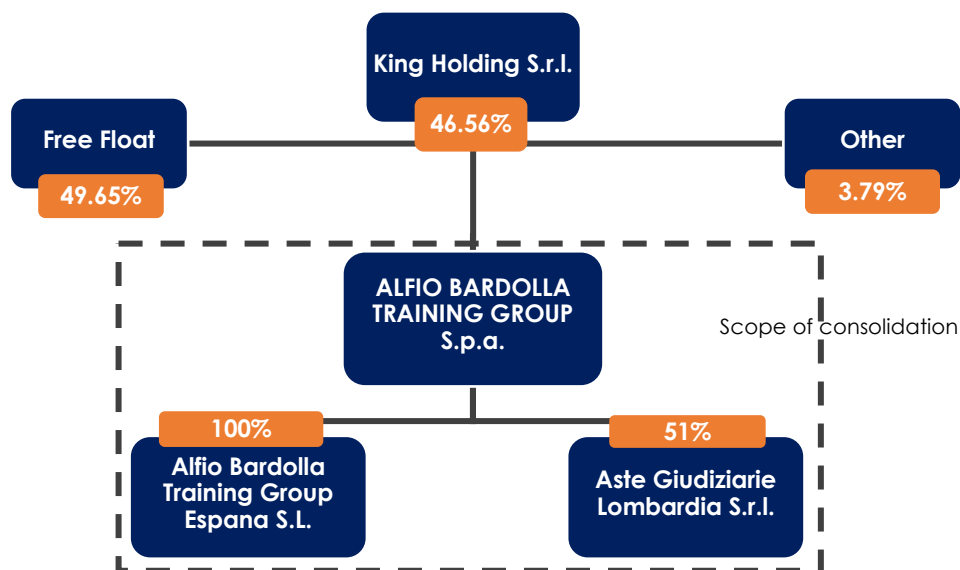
King Holding S.r.l.
46.56%

Free Float
49.65%

Other
3.79%

ALFIO BARDOLLA TRAINING GROUP S.p.a.

Scope of consolidation

100%
Alfio Bardolla Training Group Espana S.L.

51%
Aste Giudiziarie Lombardia S.r.l.